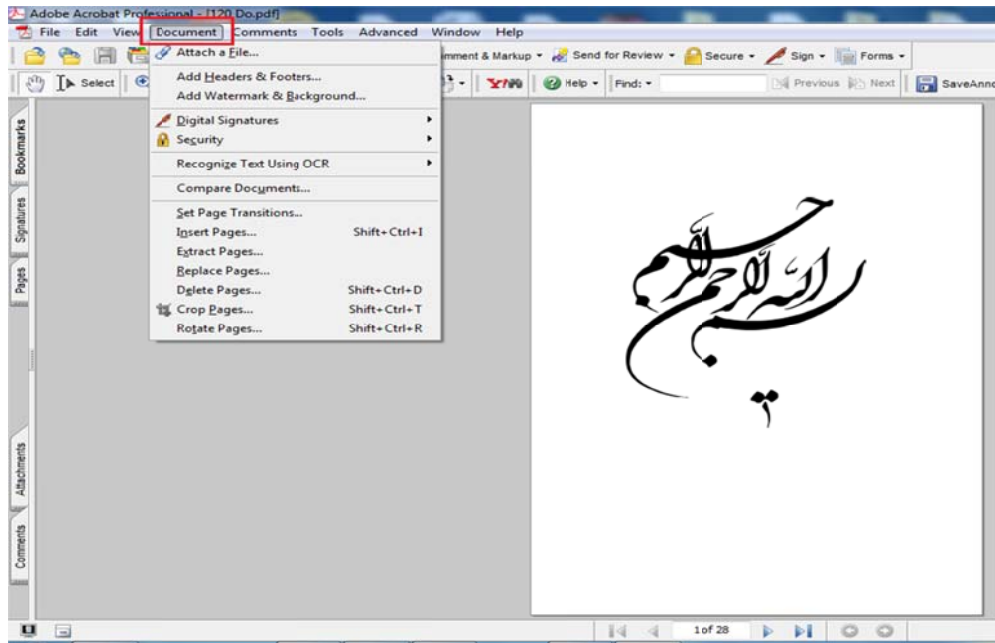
Adobe Acrobat Professional - [120 Do.pdf]
File Edit View Document Comments Tools Advanced Window Help
Attach a File...
Add Headers & Footers...
Add Watermark & Background...
Digital Signatures
Security
Recognize Text Using OCR
Compare Documents...
Set Page Transitions...
Insert Pages... Shift+Ctrl+I
Extract Pages...
Replace Pages...
Delete Pages... Shift+Ctrl+D
Crop Pages... Shift+Ctrl+T
Rotate Pages... Shift+Ctrl+R
mment & Markup Send for Review Secure Sign Forms
Select Help Find: Previous Next SaveAnno
Bookmarks
Signatures
Pages
Attachments
Comments
بسم الله الرحمن الرحیم
۲
1of 28